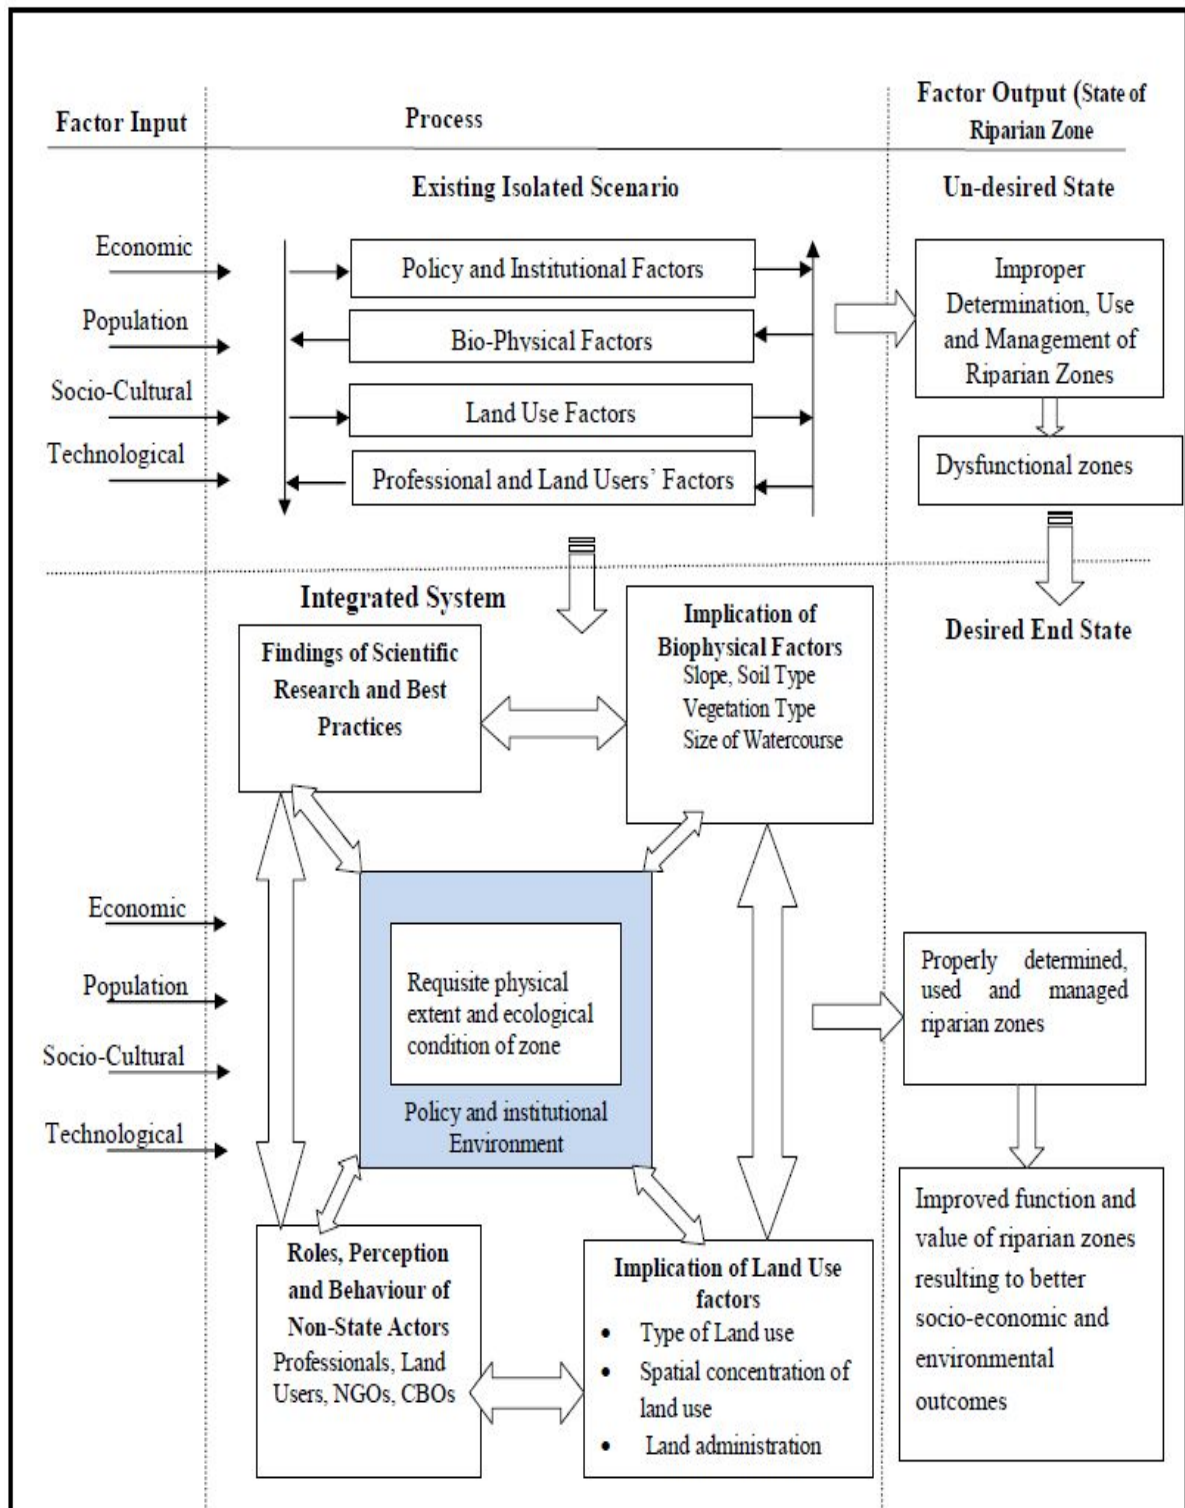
Factor Input

Process

Factor Output (State of Riparian Zone

Existing Isolated Scenario

Un-desired State

Economic

Population

Socio-Cultural

Technological

Policy and Institutional Factors

Bio-Physical Factors

Land Use Factors

Professional and Land Users' Factors

Improper Determination, Use and Management of Riparian Zones

Dysfunctional zones

Integrated System

Desired End State

Findings of Scientific Research and Best Practices

Implication of Biophysical Factors
Slope, Soil Type
Vegetation Type
Size of Watercourse

Economic

Population

Socio-Cultural

Technological

Requisite physical extent and ecological condition of zone

Policy and institutional Environment

Properly determined, used and managed riparian zones

Improved function and value of riparian zones resulting to better socio-economic and environmental outcomes

Roles, Perception and Behaviour of Non-State Actors
Professionals, Land Users, NGOs, CBOs

Implication of Land Use factors
• Type of Land use
• Spatial concentration of land use
• Land administration